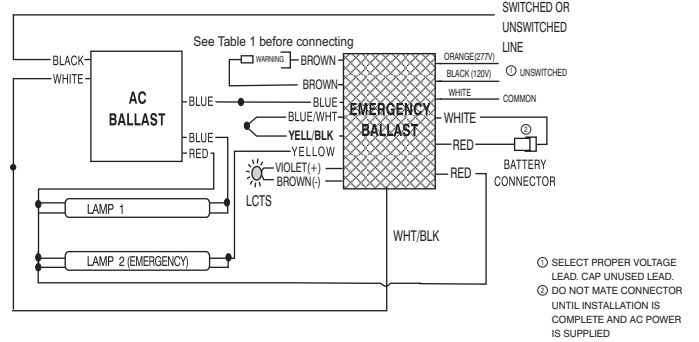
SWITCHED OR UNSWITCHED LINE

See Table 1 before connecting

BLACK
WHITE

AC BALLAST

BLUE
BLUE
RED

WARNING
BROWN
BROWN
BLUE
BLUE/WHT
YELL/BLK
YELLOW
VIOLET(+)
BROWN(-)

LCTS

EMERGENCY BALLAST

ORANGE(277V)
BLACK (120V)
① UNSWITCHED
WHITE
COMMON
WHITE
RED
②
BATTERY CONNECTOR
RED

WHT/BLK

LAMP 1
LAMP 2 (EMERGENCY)

① SELECT PROPER VOLTAGE LEAD. CAP UNUSED LEAD.
② DO NOT MATE CONNECTOR UNTIL INSTALLATION IS COMPLETE AND AC POWER IS SUPPLIED